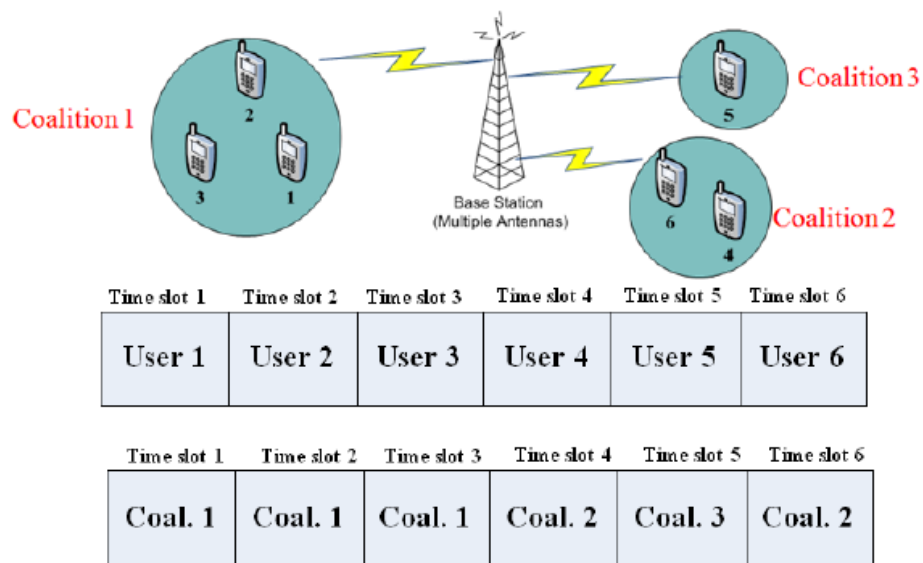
Coalition 1

2

3

1

Base Station (Multiple Antennas)

Coalition 3

5

Coalition 2

6

4

| Time slot 1 | Time slot 2 | Time slot 3 | Time slot 4 | Time slot 5 | Time slot 6 |
|---|---|---|---|---|---|
| User 1 | User 2 | User 3 | User 4 | User 5 | User 6 |

| Time slot 1 | Time slot 2 | Time slot 3 | Time slot 4 | Time slot 5 | Time slot 6 |
|---|---|---|---|---|---|
| Coal. 1 | Coal. 1 | Coal. 1 | Coal. 2 | Coal. 3 | Coal. 2 |